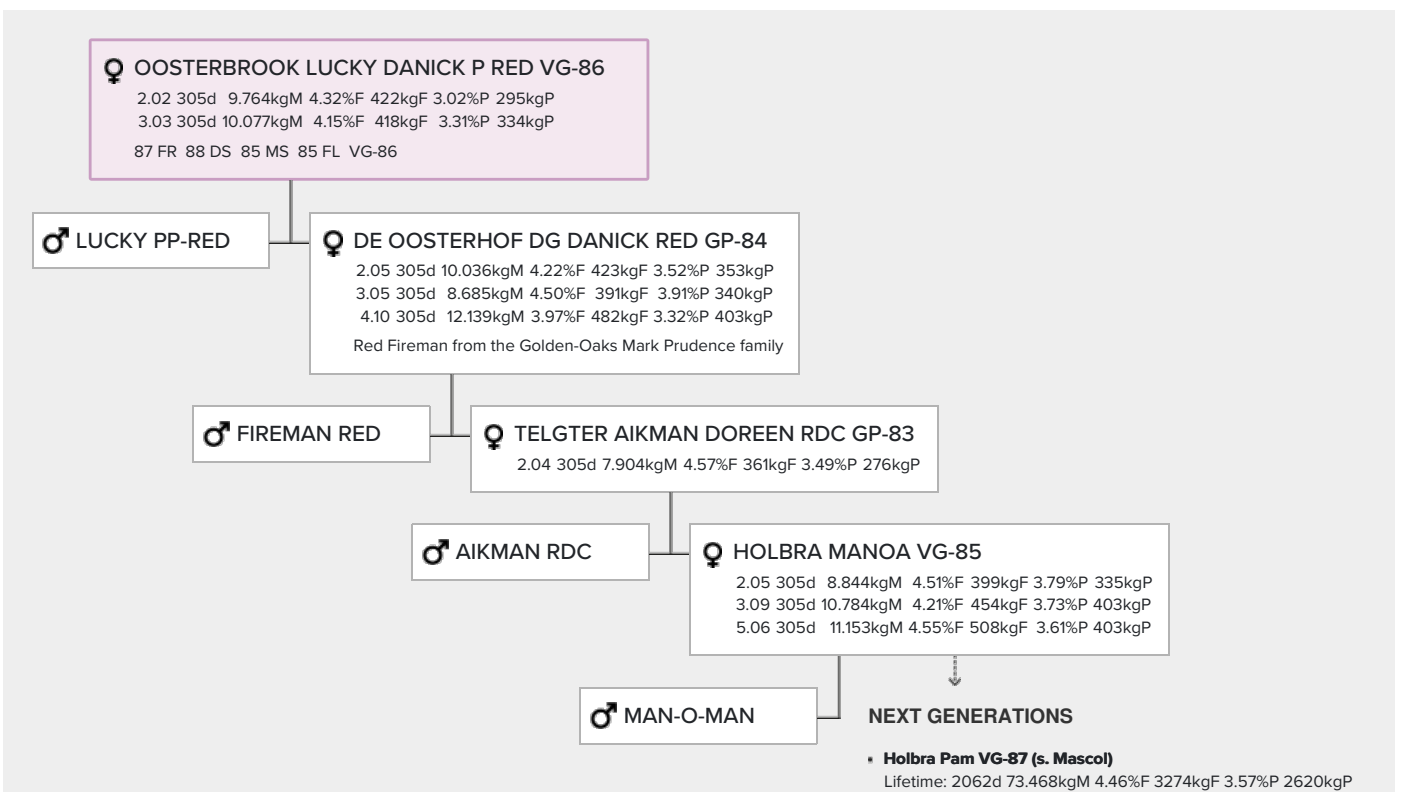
♀ OOSTERBROOK LUCKY DANICK P RED VG-86
2.02 305d 9.764kgM 4.32%F 422kgF 3.02%P 295kgP
3.03 305d 10.077kgM 4.15%F 418kgF 3.31%P 334kgP
87 FR 88 DS 85 MS 85 FL VG-86

♂ LUCKY PP-RED

♀ DE OOSTERHOF DG DANICK RED GP-84
2.05 305d 10.036kgM 4.22%F 423kgF 3.52%P 353kgP
3.05 305d 8.685kgM 4.50%F 391kgF 3.91%P 340kgP
4.10 305d 12.139kgM 3.97%F 482kgF 3.32%P 403kgP
Red Fireman from the Golden-Oaks Mark Prudence family

♂ FIREMAN RED

♀ TELGTER AIKMAN DOREEN RDC GP-83
2.04 305d 7.904kgM 4.57%F 361kgF 3.49%P 276kgP

♂ AIKMAN RDC

♀ HOLBRA MANOA VG-85
2.05 305d 8.844kgM 4.51%F 399kgF 3.79%P 335kgP
3.09 305d 10.784kgM 4.21%F 454kgF 3.73%P 403kgP
5.06 305d 11.153kgM 4.55%F 508kgF 3.61%P 403kgP

♂ MAN-O-MAN

NEXT GENERATIONS

Holbra Pam VG-87 (s. Mascol)
Lifetime: 2062d 73.468kgM 4.46%F 3274kgF 3.57%P 2620kgP